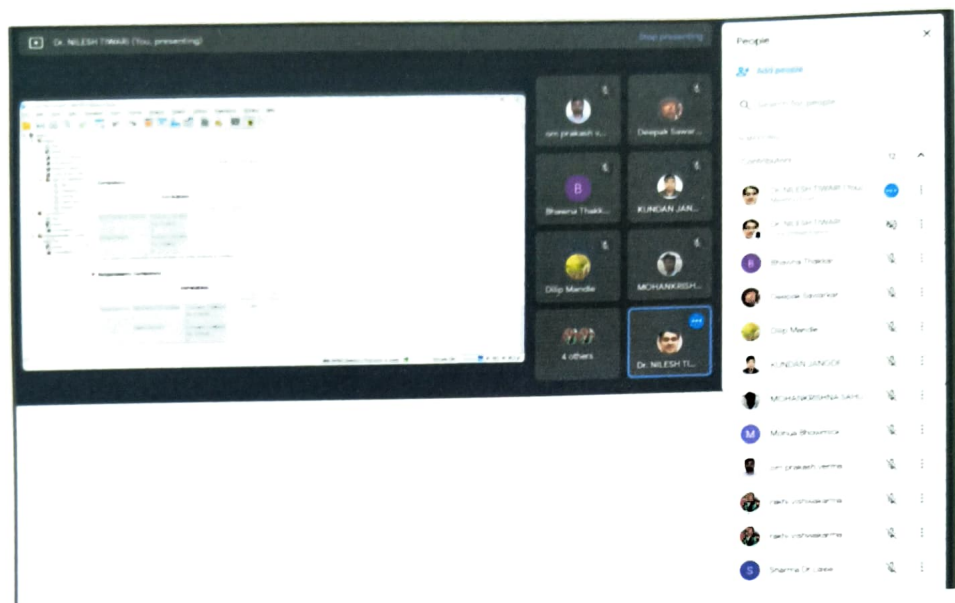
Dr. NILESH TIWARI (You, presenting)

Stop presenting

om prakash v...

Deepak Sawar...

B
Bhawna Thakk...

KUNDAN JAN...

Dilip Mandle

MOHANKRISH...

4 others

Dr. NILESH TI...

People

Add people

Search for people

In call

Contributors 12

Dr. NILESH TIWARI (You)

Dr. NILESH TIWARI

B Bhawna Thakkar

Deepak Sawarkar

Dilip Mandle

KUNDAN JANGDE

MOHANKRISHNA SAHU

M Mohua Bhowmick

om prakash verma

rashi vishwakarma

rashi vishwakarma

S Sharma Dr. Lalee